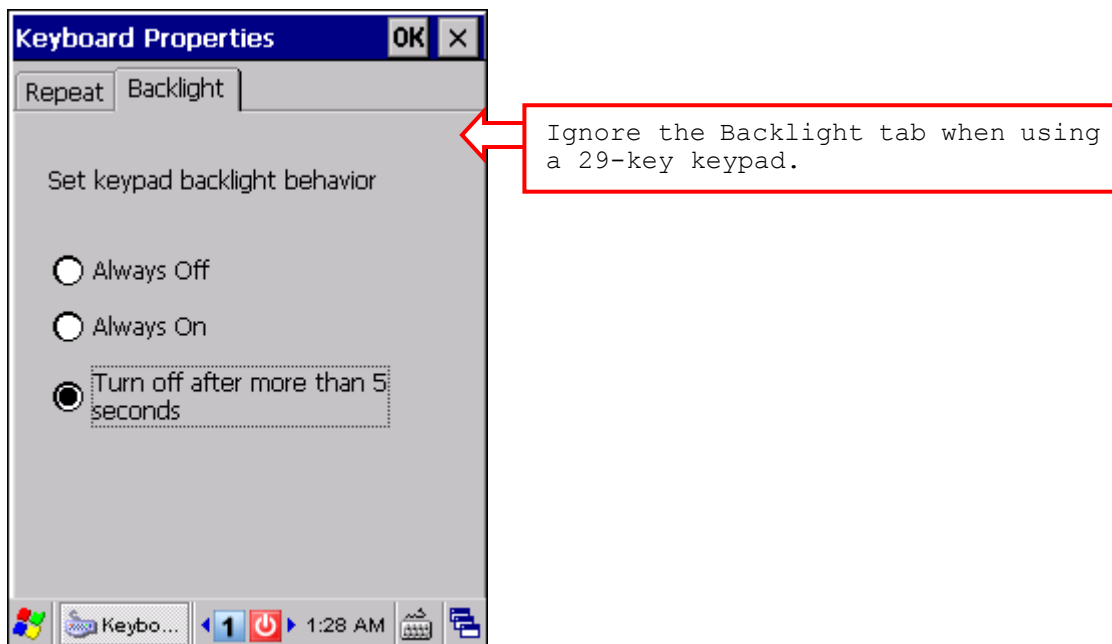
Keyboard Properties OK ×

Repeat Backlight

Set keypad backlight behavior

Always Off

Always On

Turn off after more than 5 seconds

Keybo... 1 1:28 AM

Ignore the Backlight tab when using a 29-key keypad.